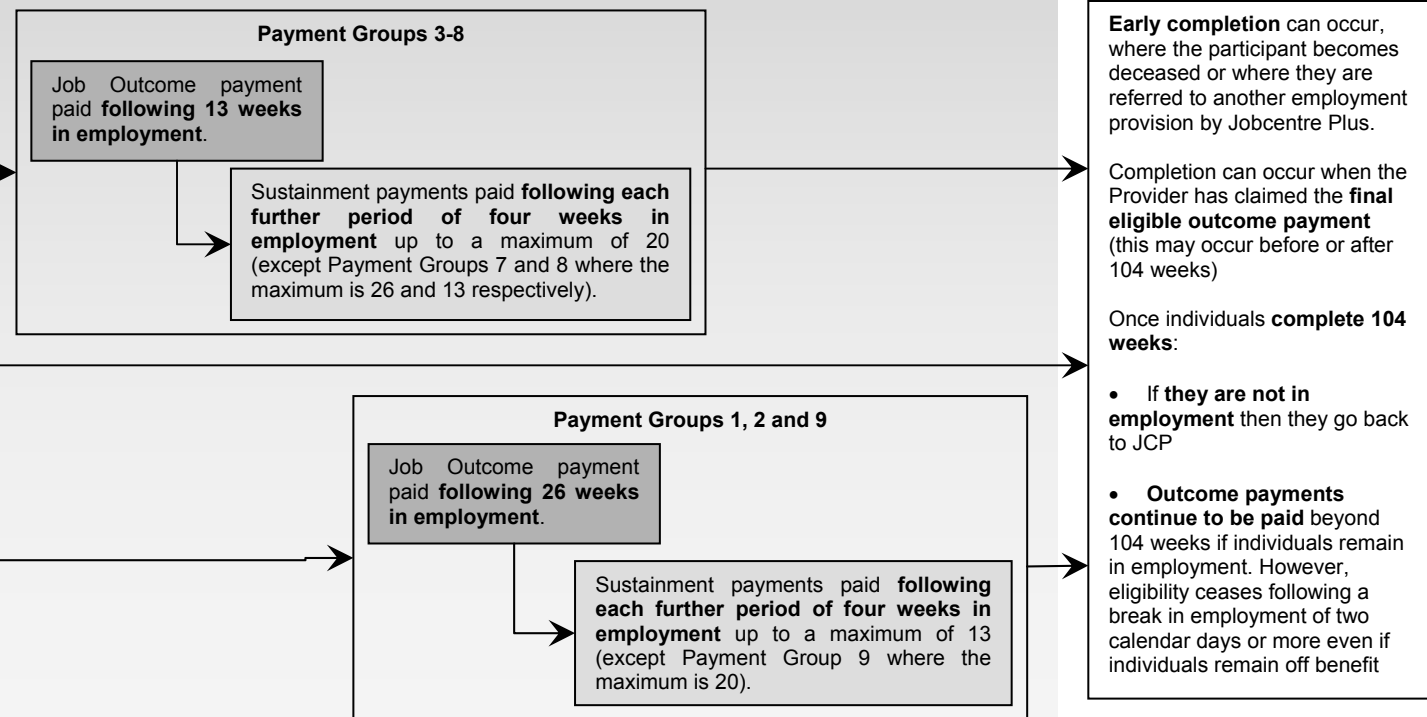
Payment Groups 3-8

Job Outcome payment paid **following 13 weeks in employment**.

Sustainment payments paid **following each further period of four weeks in employment** up to a maximum of 20 (except Payment Groups 7 and 8 where the maximum is 26 and 13 respectively).

Payment Groups 1, 2 and 9

Job Outcome payment paid **following 26 weeks in employment**.

Sustainment payments paid **following each further period of four weeks in employment** up to a maximum of 13 (except Payment Group 9 where the maximum is 20).

**Early completion** can occur, where the participant becomes deceased or where they are referred to another employment provision by Jobcentre Plus.

Completion can occur when the Provider has claimed the **final eligible outcome payment** (this may occur before or after 104 weeks)

Once individuals **complete 104 weeks**:

• If **they are not in employment** then they go back to JCP

• **Outcome payments continue to be paid** beyond 104 weeks if individuals remain in employment. However, eligibility ceases following a break in employment of two calendar days or more even if individuals remain off benefit